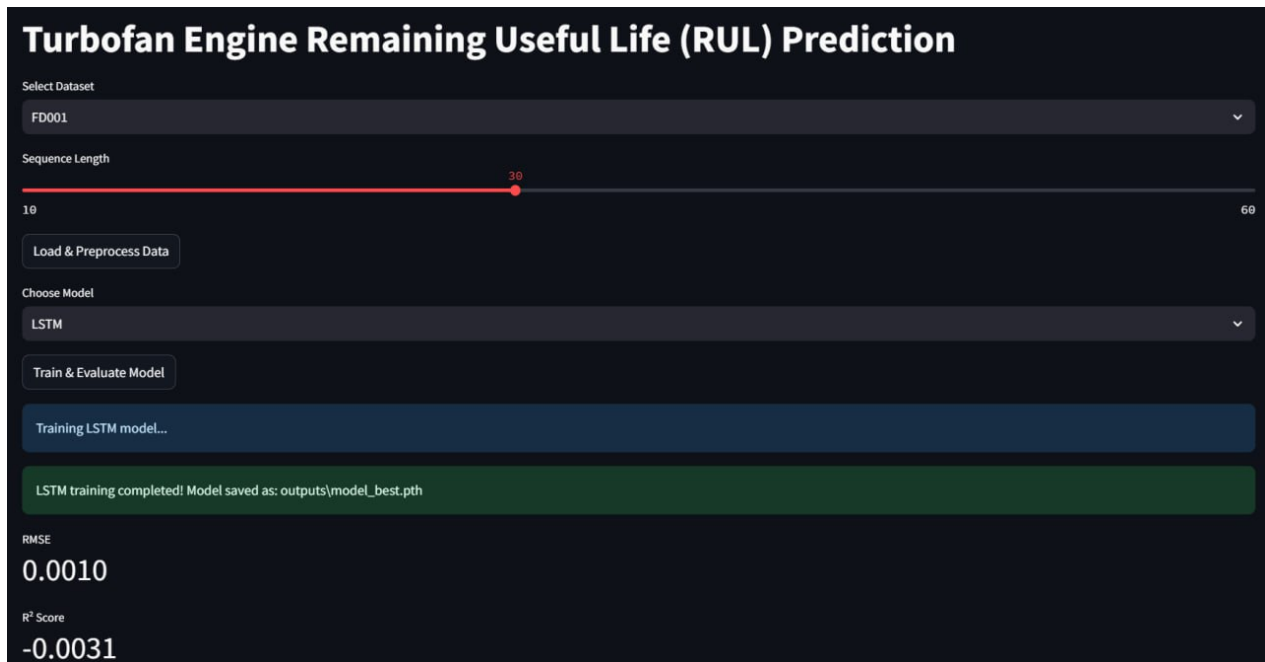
Turbofan Engine Remaining Useful Life (RUL) Prediction

Select Dataset

FD001

Sequence Length

30

10

60

Load & Preprocess Data

Choose Model

LSTM

Train & Evaluate Model

Training LSTM model...

LSTM training completed! Model saved as: outputs\model_best.pth

RMSE

0.0010

R² Score

-0.0031